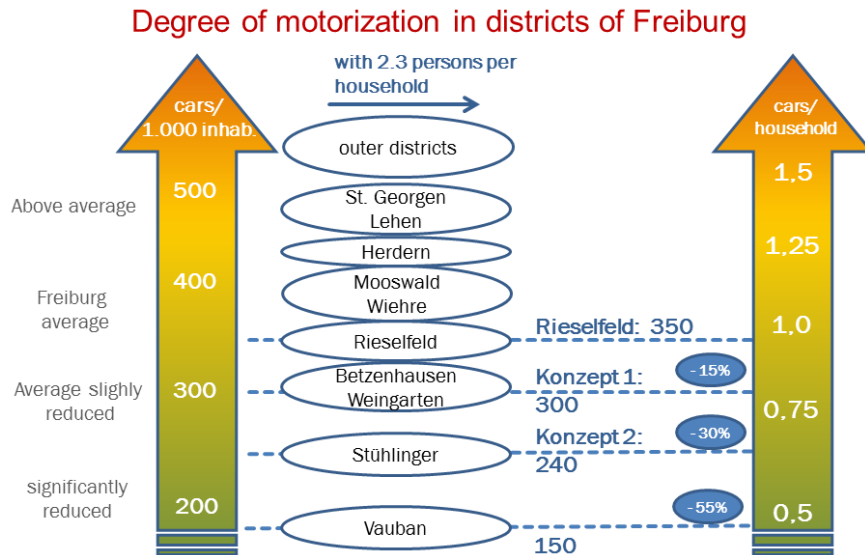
Degree of motorization in districts of Freiburg

with 2.3 persons per household

cars/ 1.000 inhab.

500
400
300
200

Above average

Freiburg average

Average slighly reduced

significantly reduced

outer districts

St. Georgen Lehen

Herdern

Mooswald Wiehre

Rieselfeld

Betzenhausen Weingarten

Stühlinger

Vauban

Rieselfeld: 350

Konzept 1: 300

Konzept 2: 240

150

-15%

-30%

-55%

cars/ household

1,5
1,25
1,0
0,75
0,5